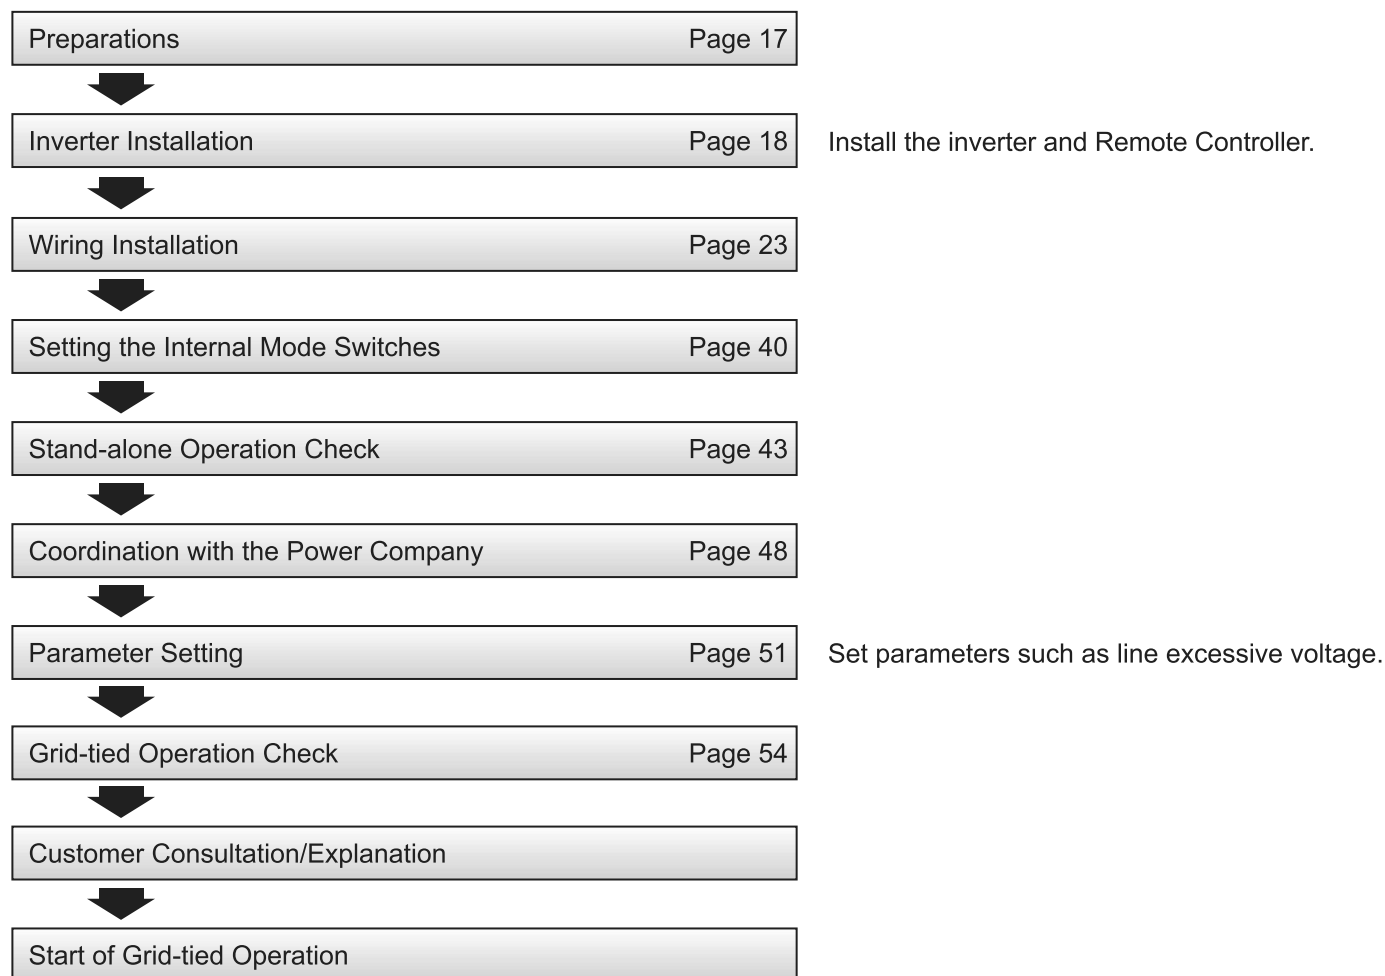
Preparations Page 17

Inverter Installation Page 18

Install the inverter and Remote Controller.

Wiring Installation Page 23

Setting the Internal Mode Switches Page 40

Stand-alone Operation Check Page 43

Coordination with the Power Company Page 48

Parameter Setting Page 51

Set parameters such as line excessive voltage.

Grid-tied Operation Check Page 54

Customer Consultation/Explanation

Start of Grid-tied Operation